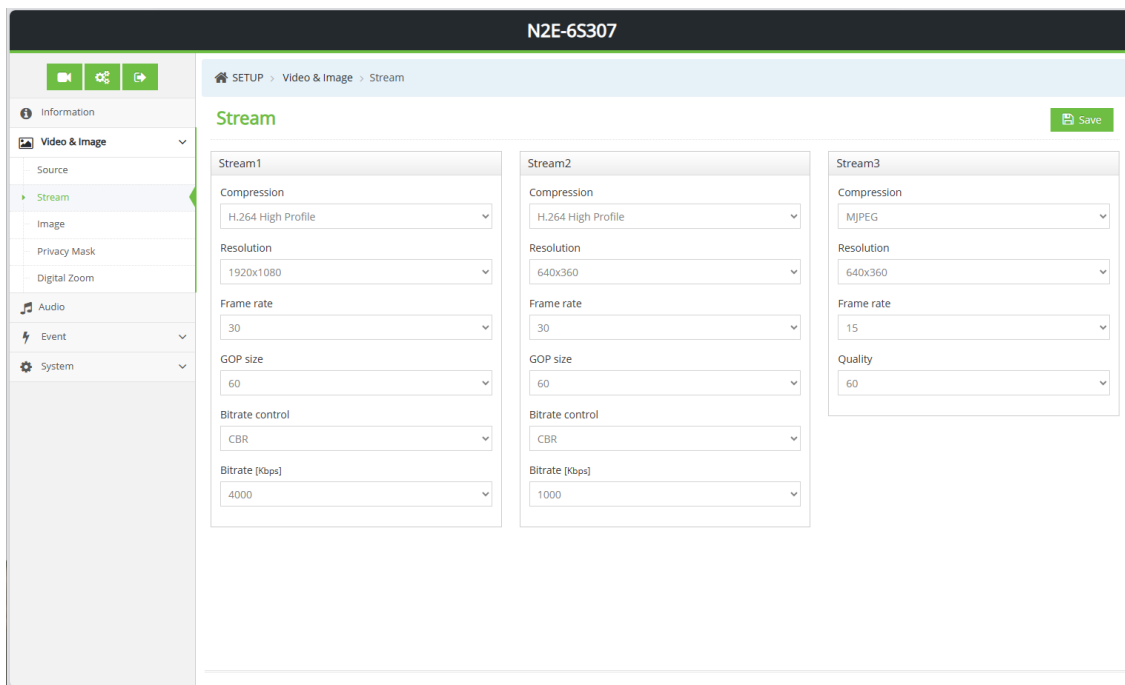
N2E-6S307

Information
Video & Image
Source
Stream
Image
Privacy Mask
Digital Zoom
Audio
Event
System

SETUP > Video & Image > Stream

Stream

Save

Stream1
Compression
H.264 High Profile
Resolution
1920x1080
Frame rate
30
GOP size
60
Bitrate control
CBR
Bitrate [Kbps]
4000

Stream2
Compression
H.264 High Profile
Resolution
640x360
Frame rate
30
GOP size
60
Bitrate control
CBR
Bitrate [Kbps]
1000

Stream3
Compression
MJPEG
Resolution
640x360
Frame rate
15
Quality
60